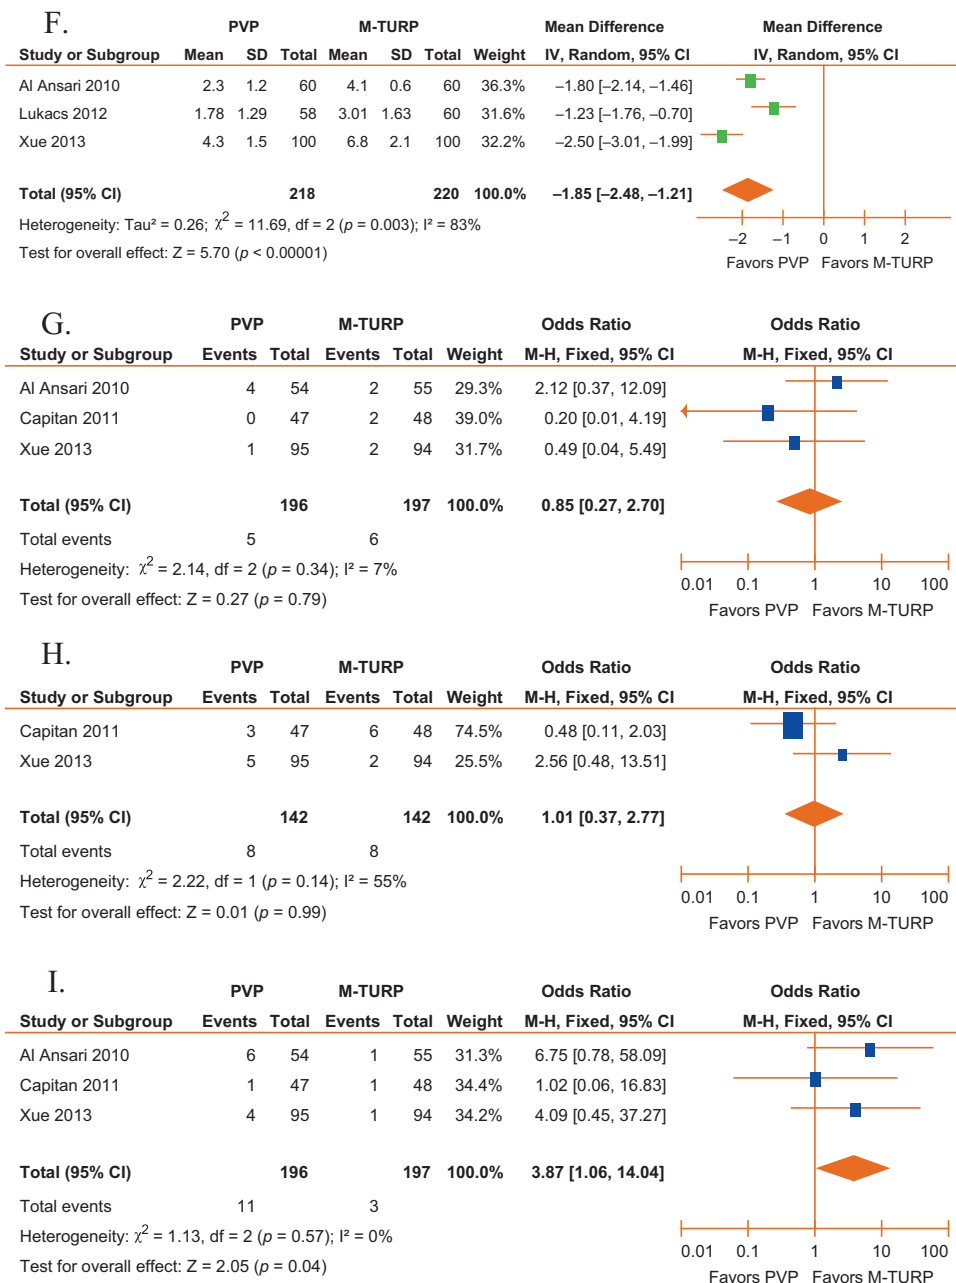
F.

| Study or Subgroup | PVP Mean | PVP SD | PVP Total | M-TURP Mean | M-TURP SD | M-TURP Total | Weight | Mean Difference IV, Random, 95% CI |
|---|---|---|---|---|---|---|---|---|
| Al Ansari 2010 | 2.3 | 1.2 | 60 | 4.1 | 0.6 | 60 | 36.3% | −1.80 [−2.14, −1.46] |
| Lukacs 2012 | 1.78 | 1.29 | 58 | 3.01 | 1.63 | 60 | 31.6% | −1.23 [−1.76, −0.70] |
| Xue 2013 | 4.3 | 1.5 | 100 | 6.8 | 2.1 | 100 | 32.2% | −2.50 [−3.01, −1.99] |
| Total (95% CI) | | | 218 | | | 220 | 100.0% | −1.85 [−2.48, −1.21] |

Heterogeneity: Tau² = 0.26; $\chi^2$ = 11.69, df = 2 ($p$ = 0.003); I² = 83%
Test for overall effect: Z = 5.70 ($p$ < 0.00001)

Mean Difference IV, Random, 95% CI
−2 −1 0 1 2
Favors PVP Favors M-TURP

G.

| Study or Subgroup | PVP Events | PVP Total | M-TURP Events | M-TURP Total | Weight | Odds Ratio M-H, Fixed, 95% CI |
|---|---|---|---|---|---|---|
| Al Ansari 2010 | 4 | 54 | 2 | 55 | 29.3% | 2.12 [0.37, 12.09] |
| Capitan 2011 | 0 | 47 | 2 | 48 | 39.0% | 0.20 [0.01, 4.19] |
| Xue 2013 | 1 | 95 | 2 | 94 | 31.7% | 0.49 [0.04, 5.49] |
| Total (95% CI) | | 196 | | 197 | 100.0% | 0.85 [0.27, 2.70] |
| Total events | 5 | | 6 | | | |

Heterogeneity: $\chi^2$ = 2.14, df = 2 ($p$ = 0.34); I² = 7%
Test for overall effect: Z = 0.27 ($p$ = 0.79)

Odds Ratio M-H, Fixed, 95% CI
0.01 0.1 1 10 100
Favors PVP Favors M-TURP

H.

| Study or Subgroup | PVP Events | PVP Total | M-TURP Events | M-TURP Total | Weight | Odds Ratio M-H, Fixed, 95% CI |
|---|---|---|---|---|---|---|
| Capitan 2011 | 3 | 47 | 6 | 48 | 74.5% | 0.48 [0.11, 2.03] |
| Xue 2013 | 5 | 95 | 2 | 94 | 25.5% | 2.56 [0.48, 13.51] |
| Total (95% CI) | | 142 | | 142 | 100.0% | 1.01 [0.37, 2.77] |
| Total events | 8 | | 8 | | | |

Heterogeneity: $\chi^2$ = 2.22, df = 1 ($p$ = 0.14); I² = 55%
Test for overall effect: Z = 0.01 ($p$ = 0.99)

Odds Ratio M-H, Fixed, 95% CI
0.01 0.1 1 10 100
Favors PVP Favors M-TURP

I.

| Study or Subgroup | PVP Events | PVP Total | M-TURP Events | M-TURP Total | Weight | Odds Ratio M-H, Fixed, 95% CI |
|---|---|---|---|---|---|---|
| Al Ansari 2010 | 6 | 54 | 1 | 55 | 31.3% | 6.75 [0.78, 58.09] |
| Capitan 2011 | 1 | 47 | 1 | 48 | 34.4% | 1.02 [0.06, 16.83] |
| Xue 2013 | 4 | 95 | 1 | 94 | 34.2% | 4.09 [0.45, 37.27] |
| Total (95% CI) | | 196 | | 197 | 100.0% | 3.87 [1.06, 14.04] |
| Total events | 11 | | 3 | | | |

Heterogeneity: $\chi^2$ = 1.13, df = 2 ($p$ = 0.57); I² = 0%
Test for overall effect: Z = 2.05 ($p$ = 0.04)

Odds Ratio M-H, Fixed, 95% CI
0.01 0.1 1 10 100
Favors PVP Favors M-TURP